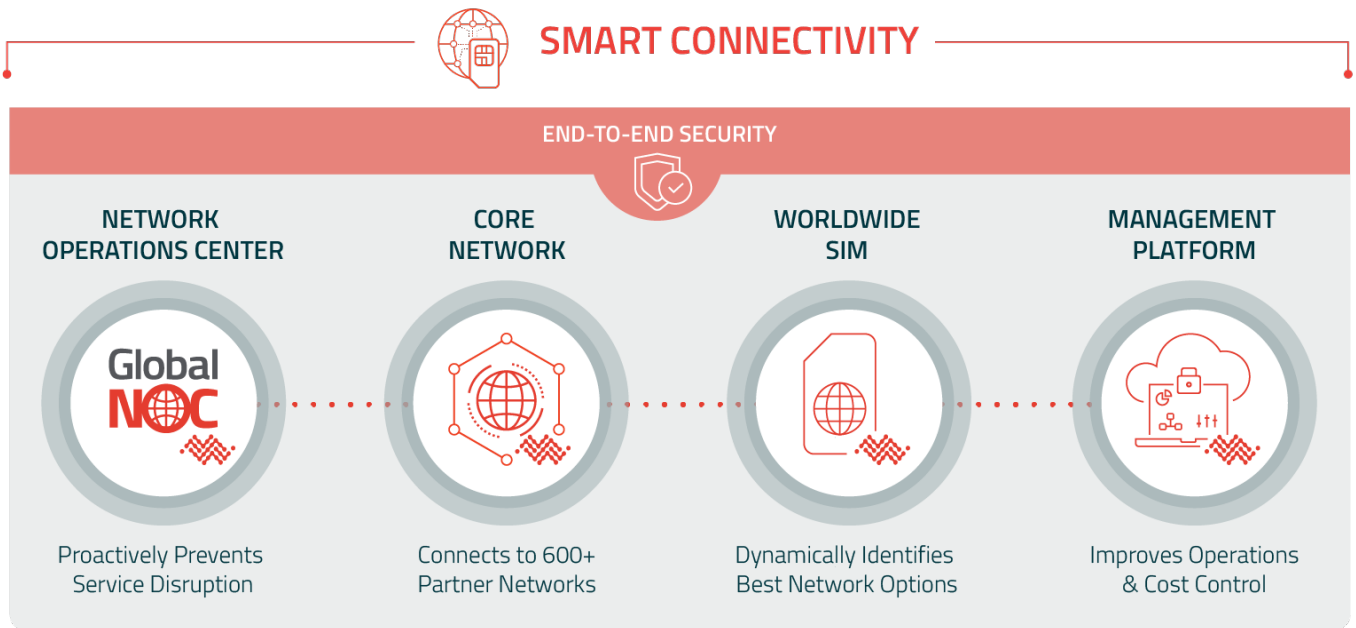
SMART CONNECTIVITY

END-TO-END SECURITY

NETWORK OPERATIONS CENTER

Global NOC

Proactively Prevents Service Disruption

CORE NETWORK

Connects to 600+ Partner Networks

WORLDWIDE SIM

Dynamically Identifies Best Network Options

MANAGEMENT PLATFORM

Improves Operations & Cost Control